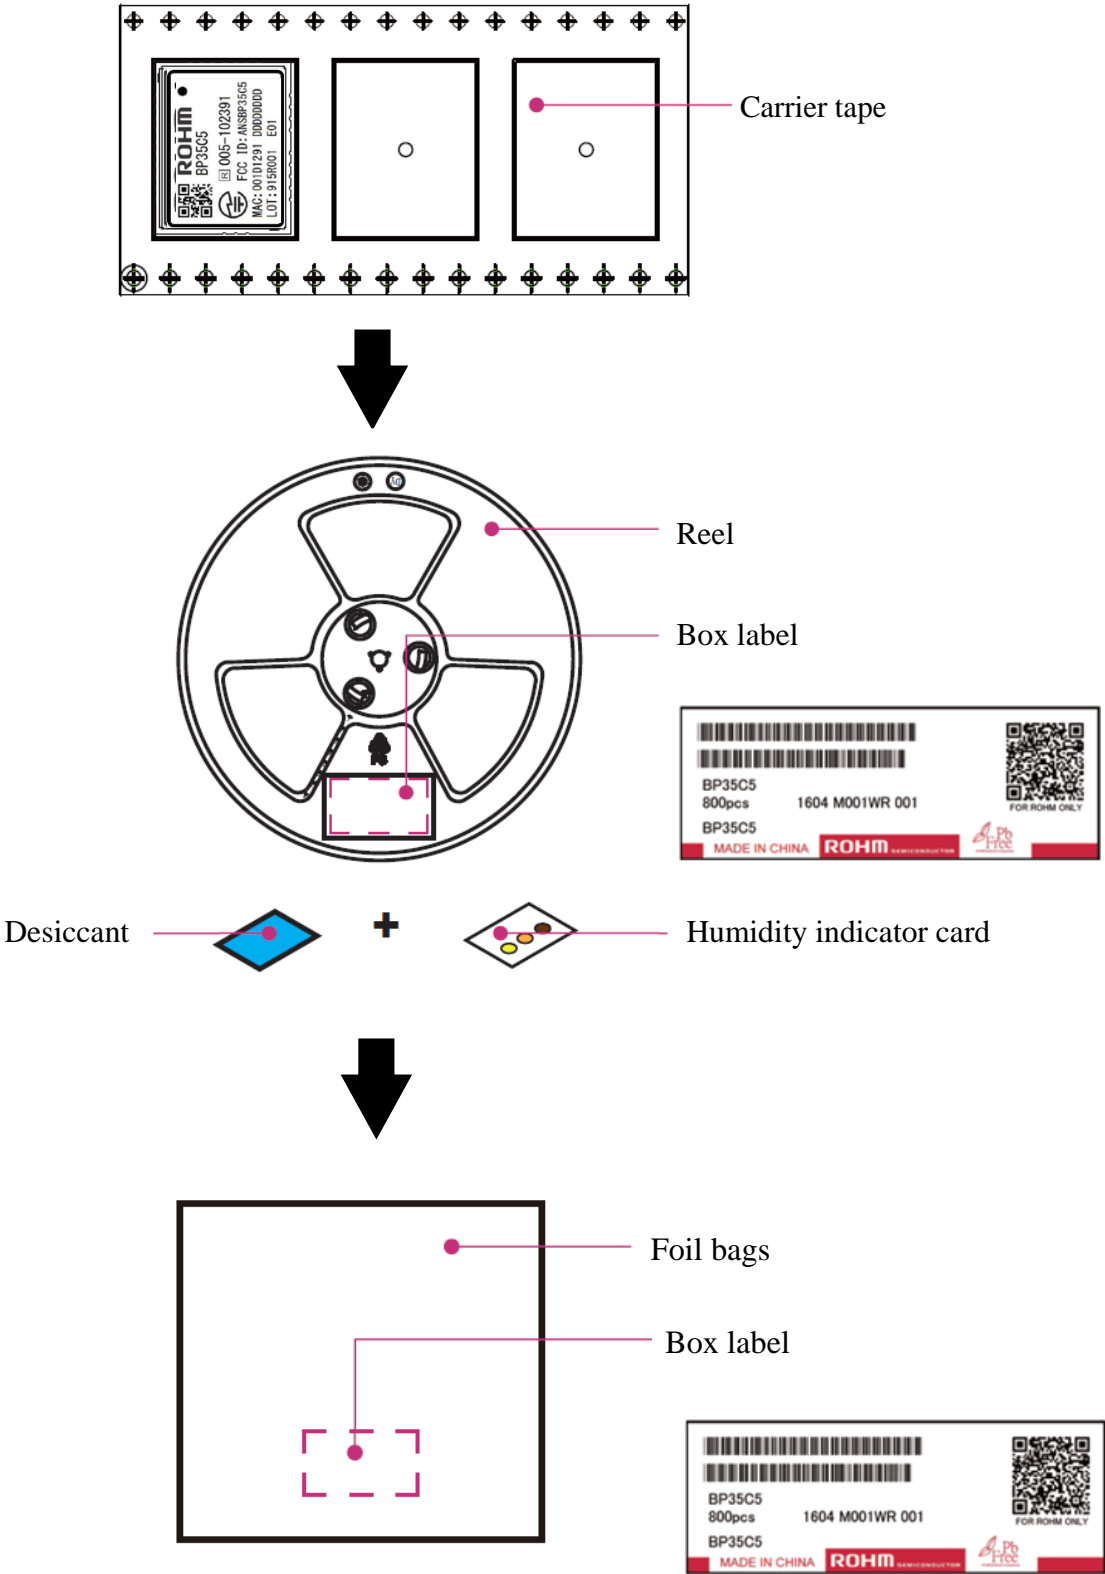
ROHM
BP35C5
R 005-102391
FCC ID: ANSBP35C5
MAC: 001D1291 DDDDDDDD
LOT: 915R001 E01

Carrier tape

Reel

Box label

BP35C5
800pcs 1604 M001WR 001
BP35C5
MADE IN CHINA ROHM SEMICONDUCTOR
FOR ROHM ONLY
Pb Free

Desiccant

+

Humidity indicator card

Foil bags

Box label

BP35C5
800pcs 1604 M001WR 001
BP35C5
MADE IN CHINA ROHM SEMICONDUCTOR
FOR ROHM ONLY
Pb Free